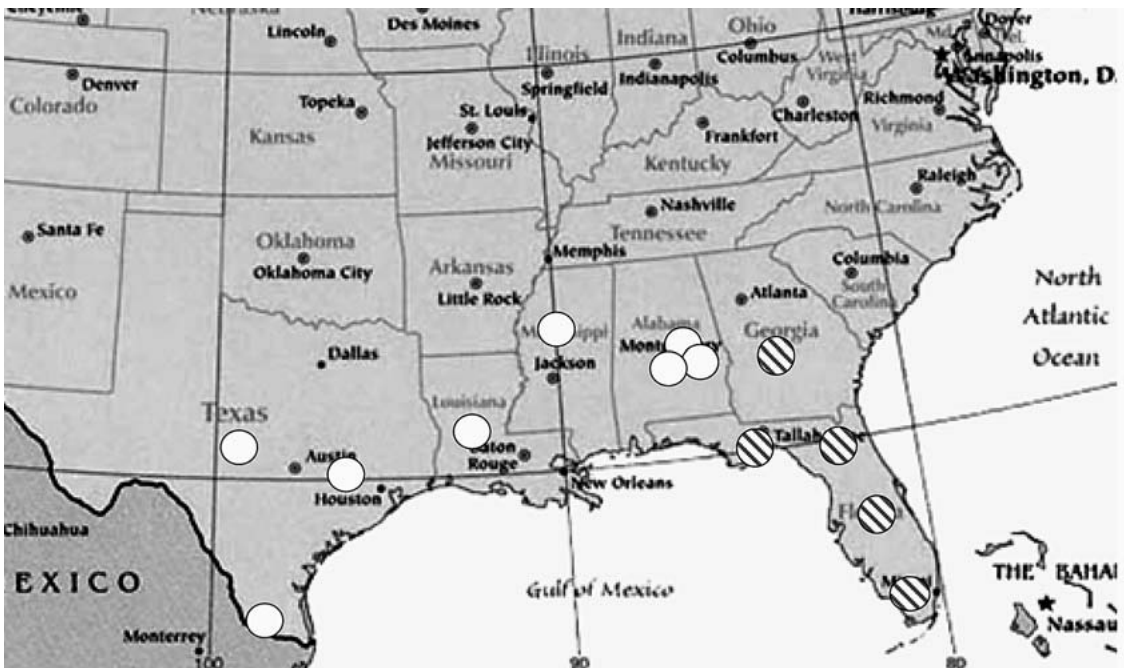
Nebraska
Lincoln
Des Moines
Ohio
Harrisburg
Dover
Annapolis
Washington, D.
Denver
Colorado
Illinois
Indiana
Columbus
West Virginia
Springfield
Indianapolis
Topeka
Kansas
St. Louis
Jefferson City
Missouri
Charleston
Richmond
Virginia
Frankfort
Kentucky
Raleigh
North Carolina
Nashville
Tennessee
Santa Fe
Oklahoma
Oklahoma City
Memphis
Columbia
South Carolina
Mexico
Arkansas
Little Rock
Atlanta
Georgia
North Atlantic Ocean
Mississippi
Alabama
Montgomery
Jackson
Dallas
Texas
Louisiana
Austin
Baton Rouge
Tallahassee
Houston
New Orleans
Florida
Chihuahua
EXICO
Gulf of Mexico
Miami
THE BAHAI
Nassau
Monterrey
100
90
80